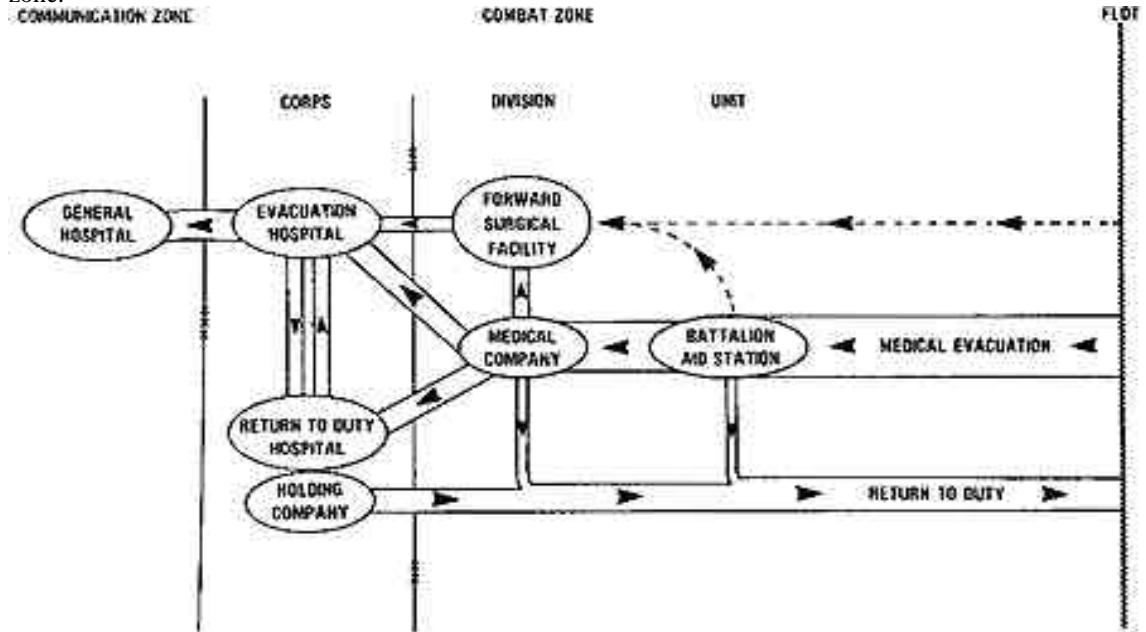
Zone.
COMMUNICATION ZONE

COMBAT ZONE

FLOT

CORPS

DIVISION

UNIT

GENERAL HOSPITAL

EVACUATION HOSPITAL

FORWARD SURGICAL FACILITY

MEDICAL COMPANY

BATTALION AID STATION

MEDICAL EVACUATION

RETURN TO DUTY HOSPITAL

HOLDING COMPANY

RETURN TO DUTY